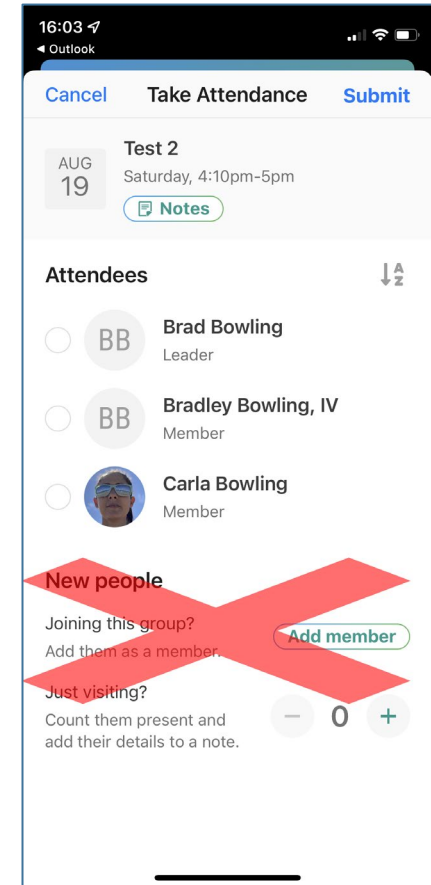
16:03
◀ Outlook

Cancel Take Attendance Submit

AUG 19

Test 2
Saturday, 4:10pm-5pm
Notes

Attendees

BB Brad Bowling
Leader

BB Bradley Bowling, IV
Member

Carla Bowling
Member

New people

Joining this group?
Add them as a member.

Add member

Just visiting?
Count them present and add their details to a note.

− 0 +